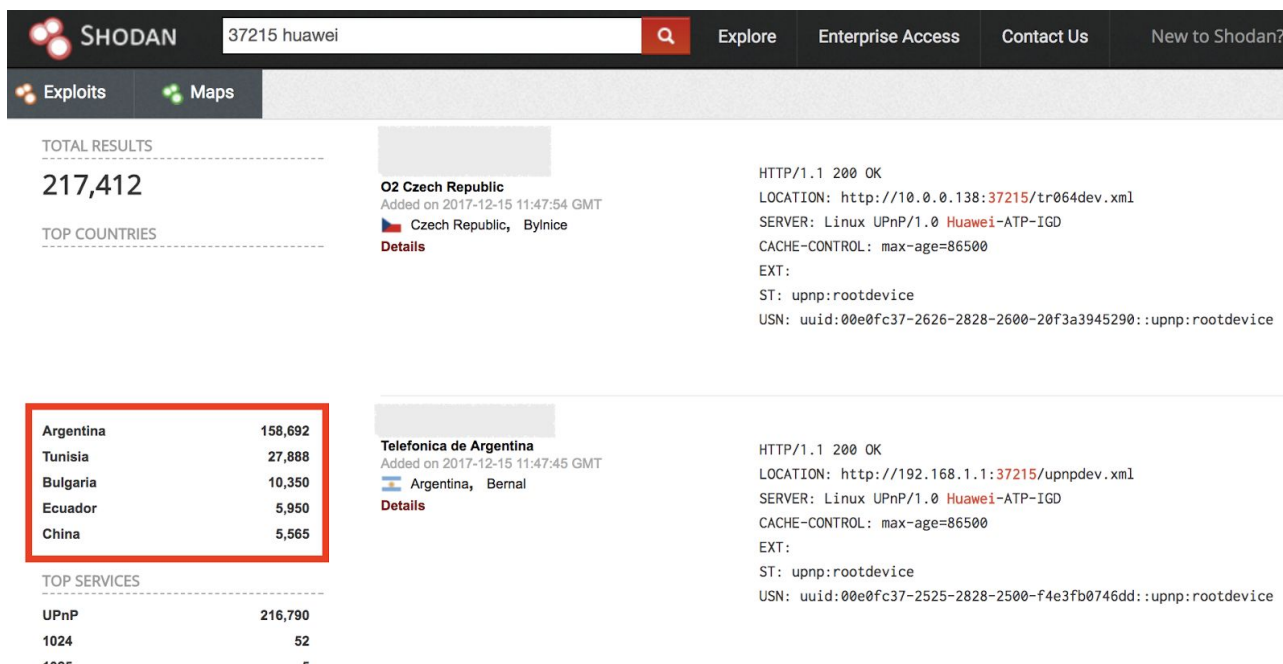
SHODAN 37215 huawei Explore Enterprise Access Contact Us New to Shodan?

Exploits Maps

TOTAL RESULTS

217,412

TOP COUNTRIES

| | |
|---|---|
| Argentina | 158,692 |
| Tunisia | 27,888 |
| Bulgaria | 10,350 |
| Ecuador | 5,950 |
| China | 5,565 |

TOP SERVICES

| | |
|---|---|
| UPnP | 216,790 |
| 1024 | 52 |
| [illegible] | 5 |

O2 Czech Republic
Added on 2017-12-15 11:47:54 GMT
Czech Republic, Bylnice
Details

HTTP/1.1 200 OK
LOCATION: http://10.0.0.138:37215/tr064dev.xml
SERVER: Linux UPnP/1.0 Huawei-ATP-IGD
CACHE-CONTROL: max-age=86500
EXT:
ST: upnp:rootdevice
USN: uuid:00e0fc37-2626-2828-2600-20f3a3945290::upnp:rootdevice

Telefonica de Argentina
Added on 2017-12-15 11:47:45 GMT
Argentina, Bernal
Details

HTTP/1.1 200 OK
LOCATION: http://192.168.1.1:37215/upnpdev.xml
SERVER: Linux UPnP/1.0 Huawei-ATP-IGD
CACHE-CONTROL: max-age=86500
EXT:
ST: upnp:rootdevice
USN: uuid:00e0fc37-2525-2828-2500-f4e3fb0746dd::upnp:rootdevice